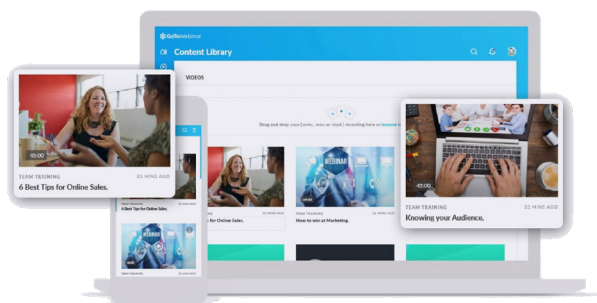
GoToWebinar

Content Library

VIDEOS

Drag and drop your [.mkv, .mov or .mp4] recording here or browse

45:00

TEAM TRAINING

22 MINS AGO

6 Best Tips for Online Sales.

6 Best Tips for Online Sales.

TEAM TRAINING

How to win at Marketing.

WEBINAR

45:00

TEAM TRAINING

22 MINS AGO

Knowing your Audience.

WEBINAR